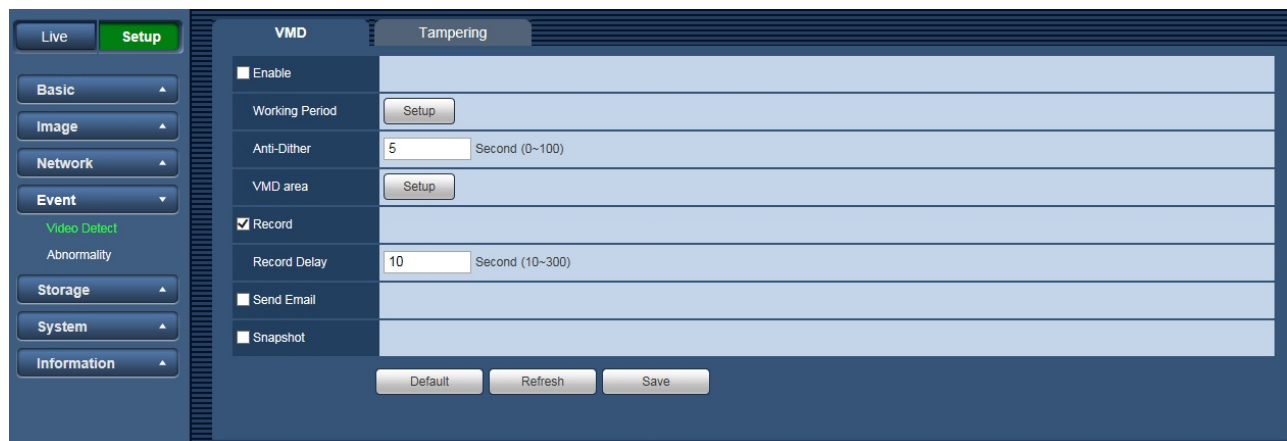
Live Setup

Basic
Image
Network
Event
Video Detect
Abnormality
Storage
System
Information

VMD Tampering

| | |
|---|---|
| Enable | |
| Working Period | Setup |
| Anti-Dither | 5 Second (0~100) |
| VMD area | Setup |
| ☑ Record | |
| Record Delay | 10 Second (10~300) |
| Send Email | |
| Snapshot | |

Default Refresh Save